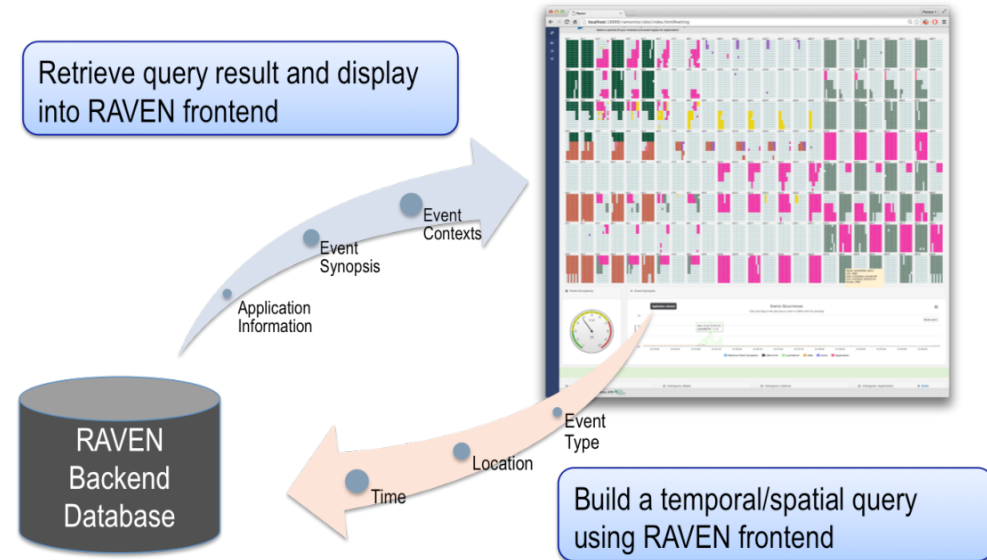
Retrieve query result and display into RAVEN frontend

Application Information

Event Synopsis

Event Contexts

RAVEN Backend Database

Time

Location

Event Type

Build a temporal/spatial query using RAVEN frontend

Raven

localhost

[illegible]

Event Occurrences